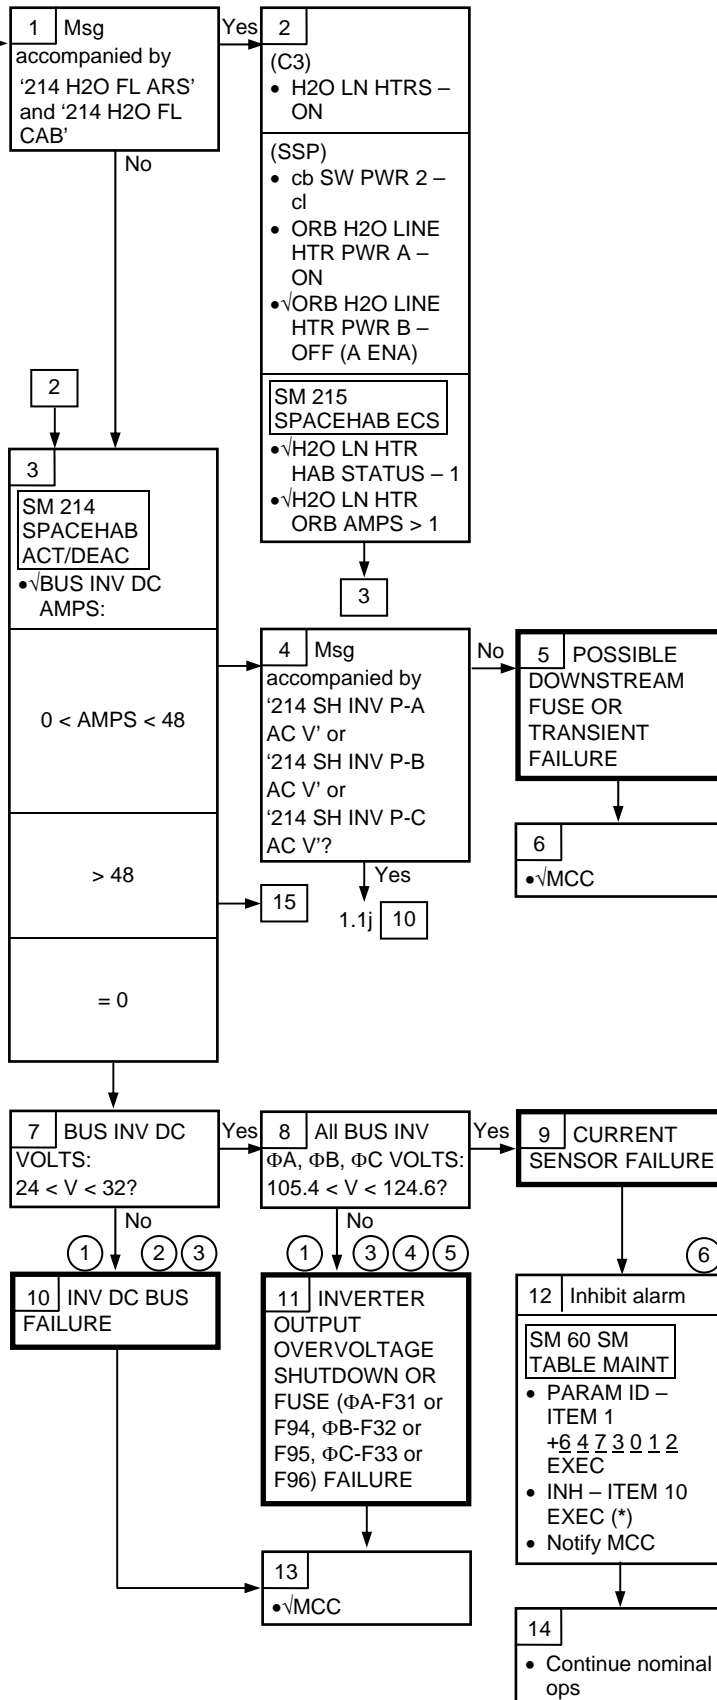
1 Msg accompanied by '214 H2O FL ARS' and '214 H2O FL CAB'

Yes

2
(C3)
• H2O LN HTRS – ON

(SSP)
• cb SW PWR 2 – cl
• ORB H2O LINE HTR PWR A – ON
•√ORB H2O LINE HTR PWR B – OFF (A ENA)

SM 215 SPACEHAB ECS
•√H2O LN HTR HAB STATUS – 1
•√H2O LN HTR ORB AMPS > 1

3

No

2

3
SM 214 SPACEHAB ACT/DEAC
•√BUS INV DC AMPS:

0 < AMPS < 48

> 48

= 0

4 Msg accompanied by '214 SH INV P-A AC V' or '214 SH INV P-B AC V' or '214 SH INV P-C AC V'?

No

5 POSSIBLE DOWNSTREAM FUSE OR TRANSIENT FAILURE

6
•√MCC

Yes

1.1j 10

15

7 BUS INV DC VOLTS: 24 < V < 32?

Yes

8 All BUS INV ΦA, ΦB, ΦC VOLTS: 105.4 < V < 124.6?

Yes

9 CURRENT SENSOR FAILURE

No

1 2 3

10 INV DC BUS FAILURE

No

1 3 4 5

11 INVERTER OUTPUT OVERVOLTAGE SHUTDOWN OR FUSE (ΦA-F31 or F94, ΦB-F32 or F95, ΦC-F33 or F96) FAILURE

6

12 Inhibit alarm

SM 60 SM TABLE MAINT
• PARAM ID – ITEM 1 +6 4 7 3 0 1 2 EXEC
• INH – ITEM 10 EXEC (*)
• Notify MCC

13
•√MCC

14
• Continue nominal ops